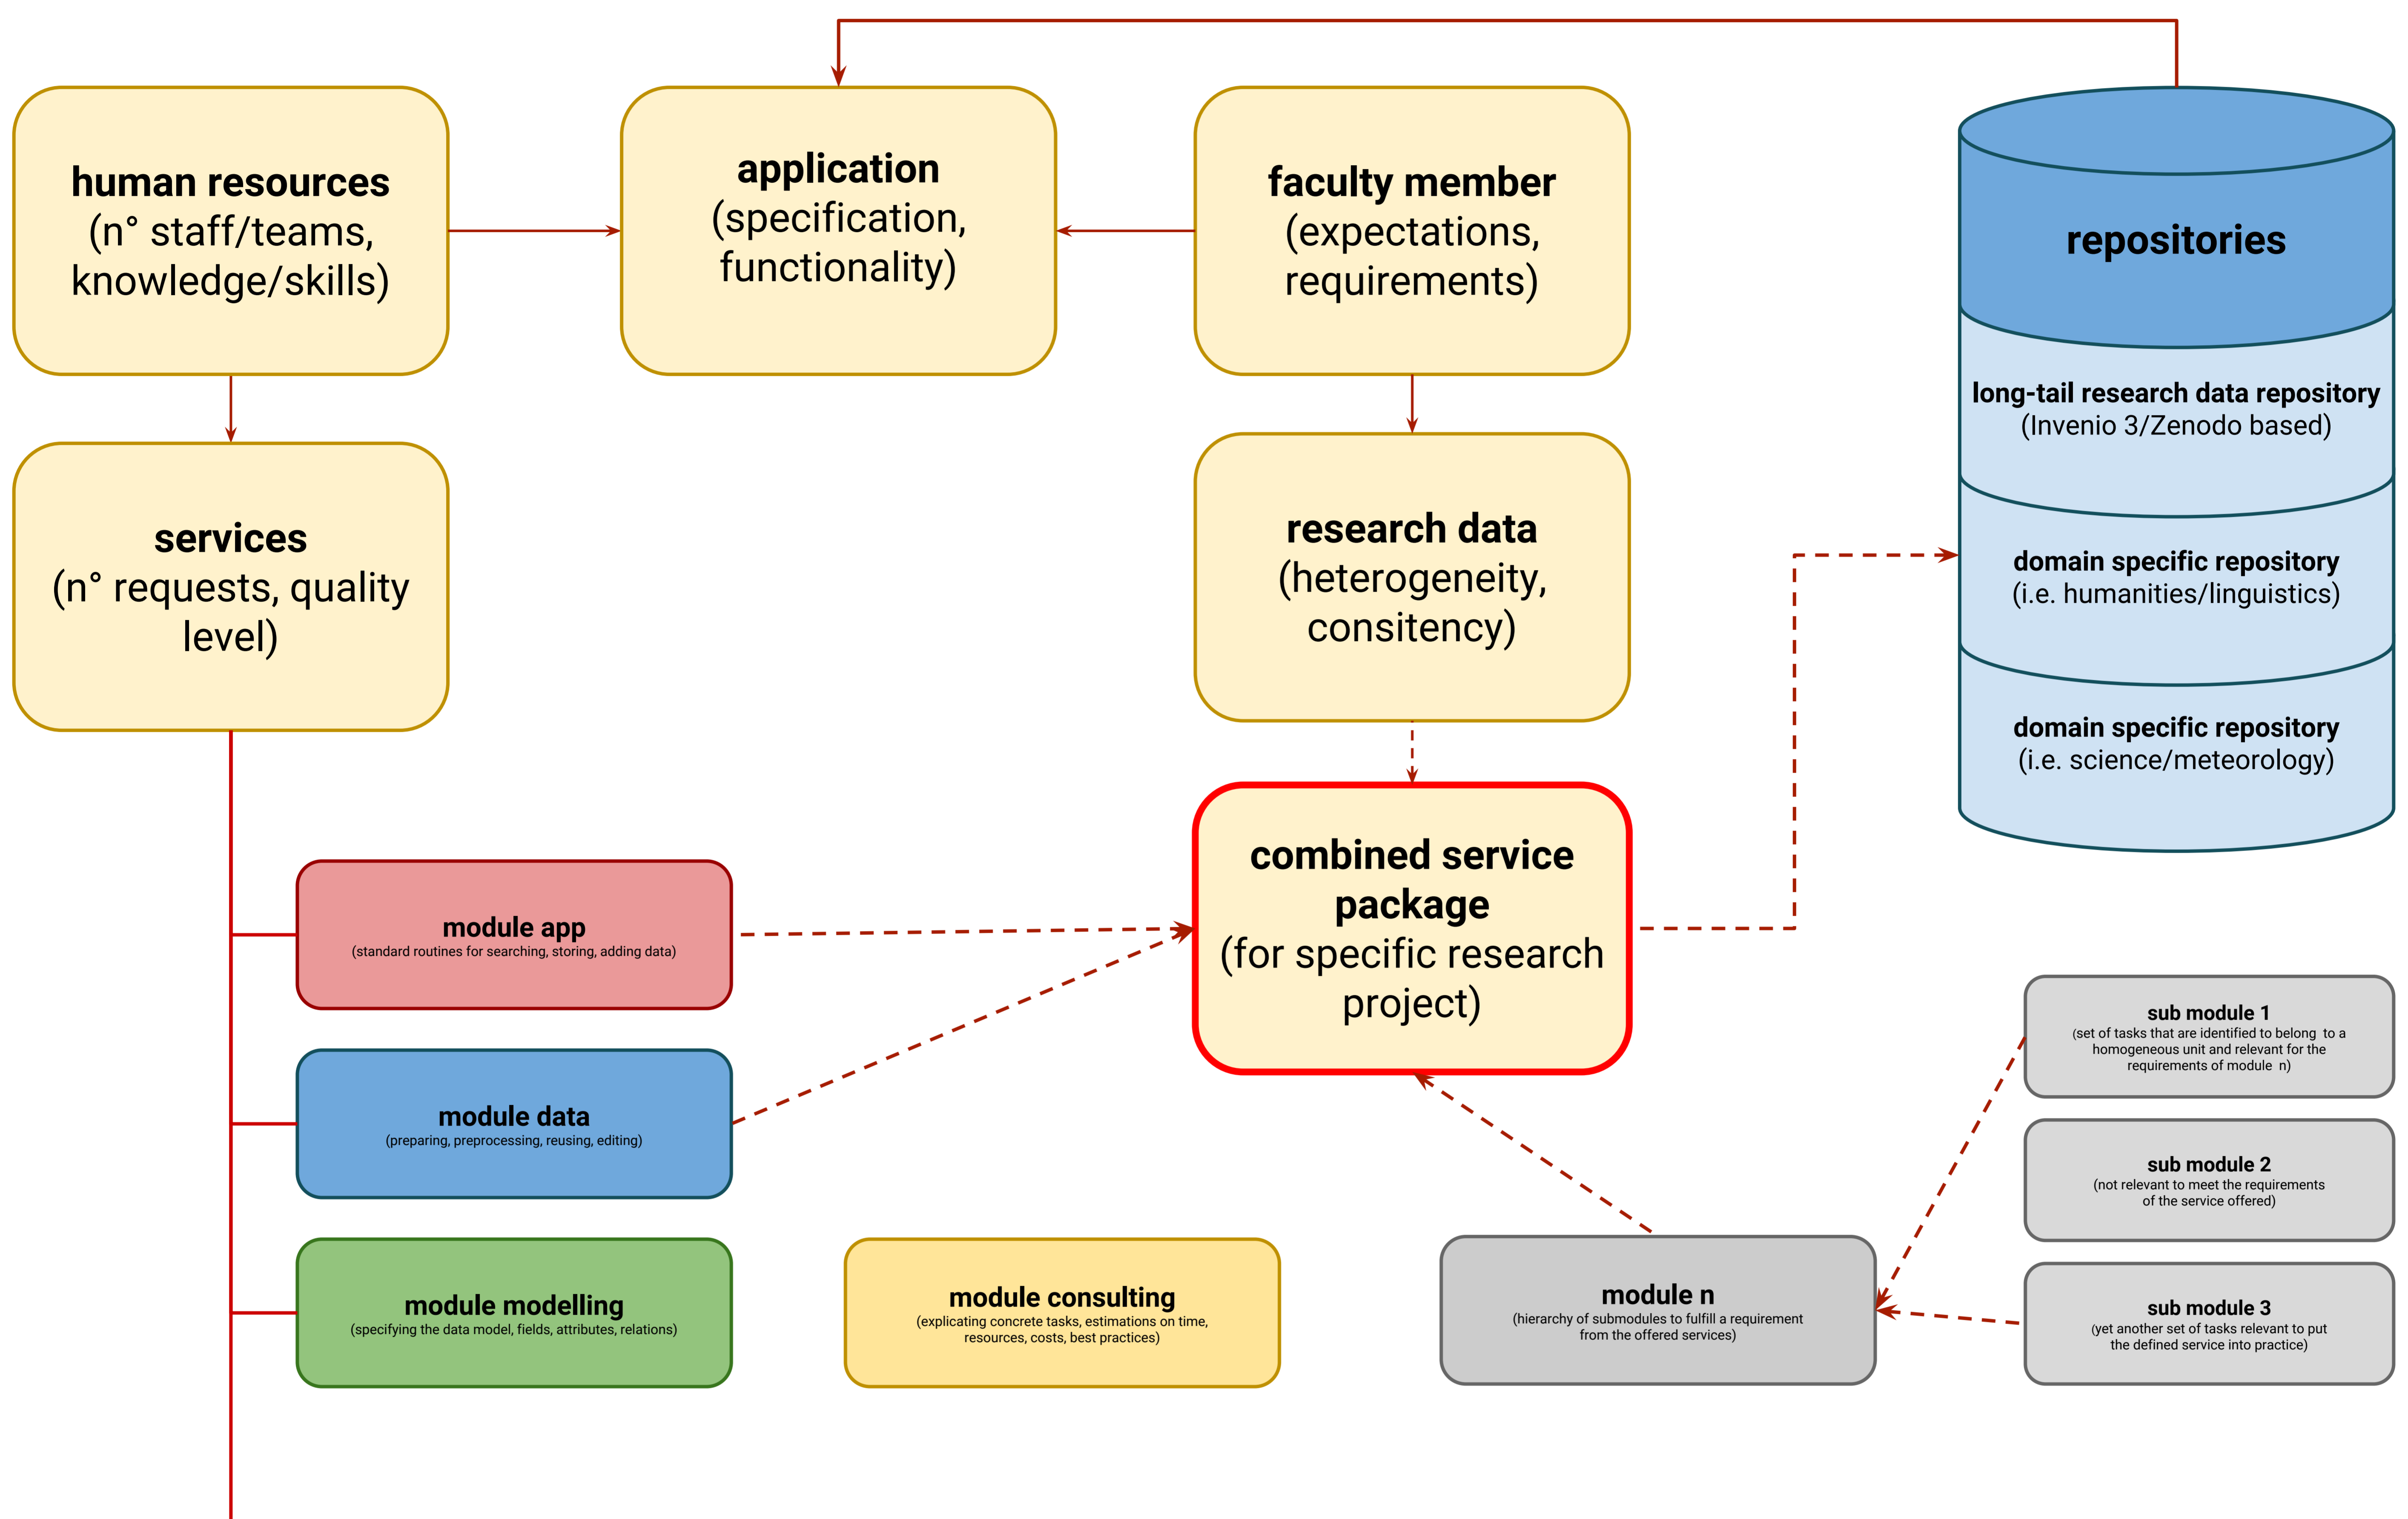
human resources
(n° staff/teams, knowledge/skills)

application
(specification, functionality)

faculty member
(expectations, requirements)

repositories

long-tail research data repository
(Invenio 3/Zenodo based)

domain specific repository
(i.e. humanities/linguistics)

domain specific repository
(i.e. science/meteorology)

services
(n° requests, quality level)

research data
(heterogeneity, consitency)

combined service package
(for specific research project)

module app
(standard routines for searching, storing, adding data)

module data
(preparing, preprocessing, reusing, editing)

module modelling
(specifying the data model, fields, attributes, relations)

module consulting
(explicating concrete tasks, estimations on time, resources, costs, best practices)

module n
(hierarchy of submodules to fulfill a requirement from the offered services)

sub module 1
(set of tasks that are identified to belong to a homogeneous unit and relevant for the requirements of module n)

sub module 2
(not relevant to meet the requirements of the service offered)

sub module 3
(yet another set of tasks relevant to put the defined service into practice)